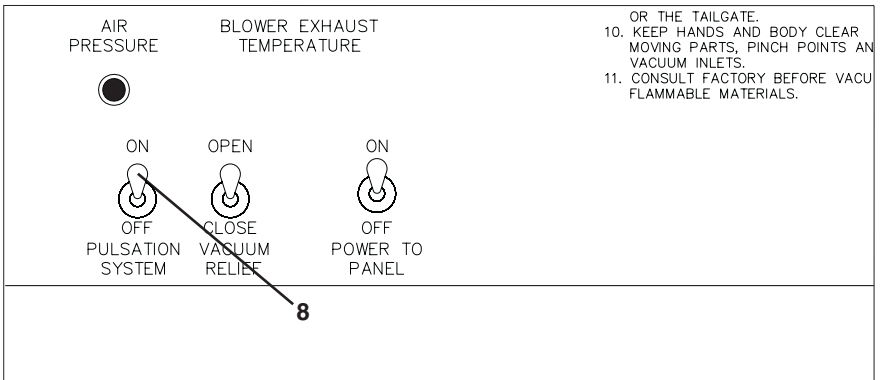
AIR PRESSURE

BLOWER EXHAUST TEMPERATURE

OR THE TAILGATE.
10. KEEP HANDS AND BODY CLEAR MOVING PARTS, PINCH POINTS AN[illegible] VACUUM INLETS.
11. CONSULT FACTORY BEFORE VACU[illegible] FLAMMABLE MATERIALS.

ON
OFF
PULSATION SYSTEM

OPEN
CLOSE
VACUUM RELIEF

ON
OFF
POWER TO PANEL

8